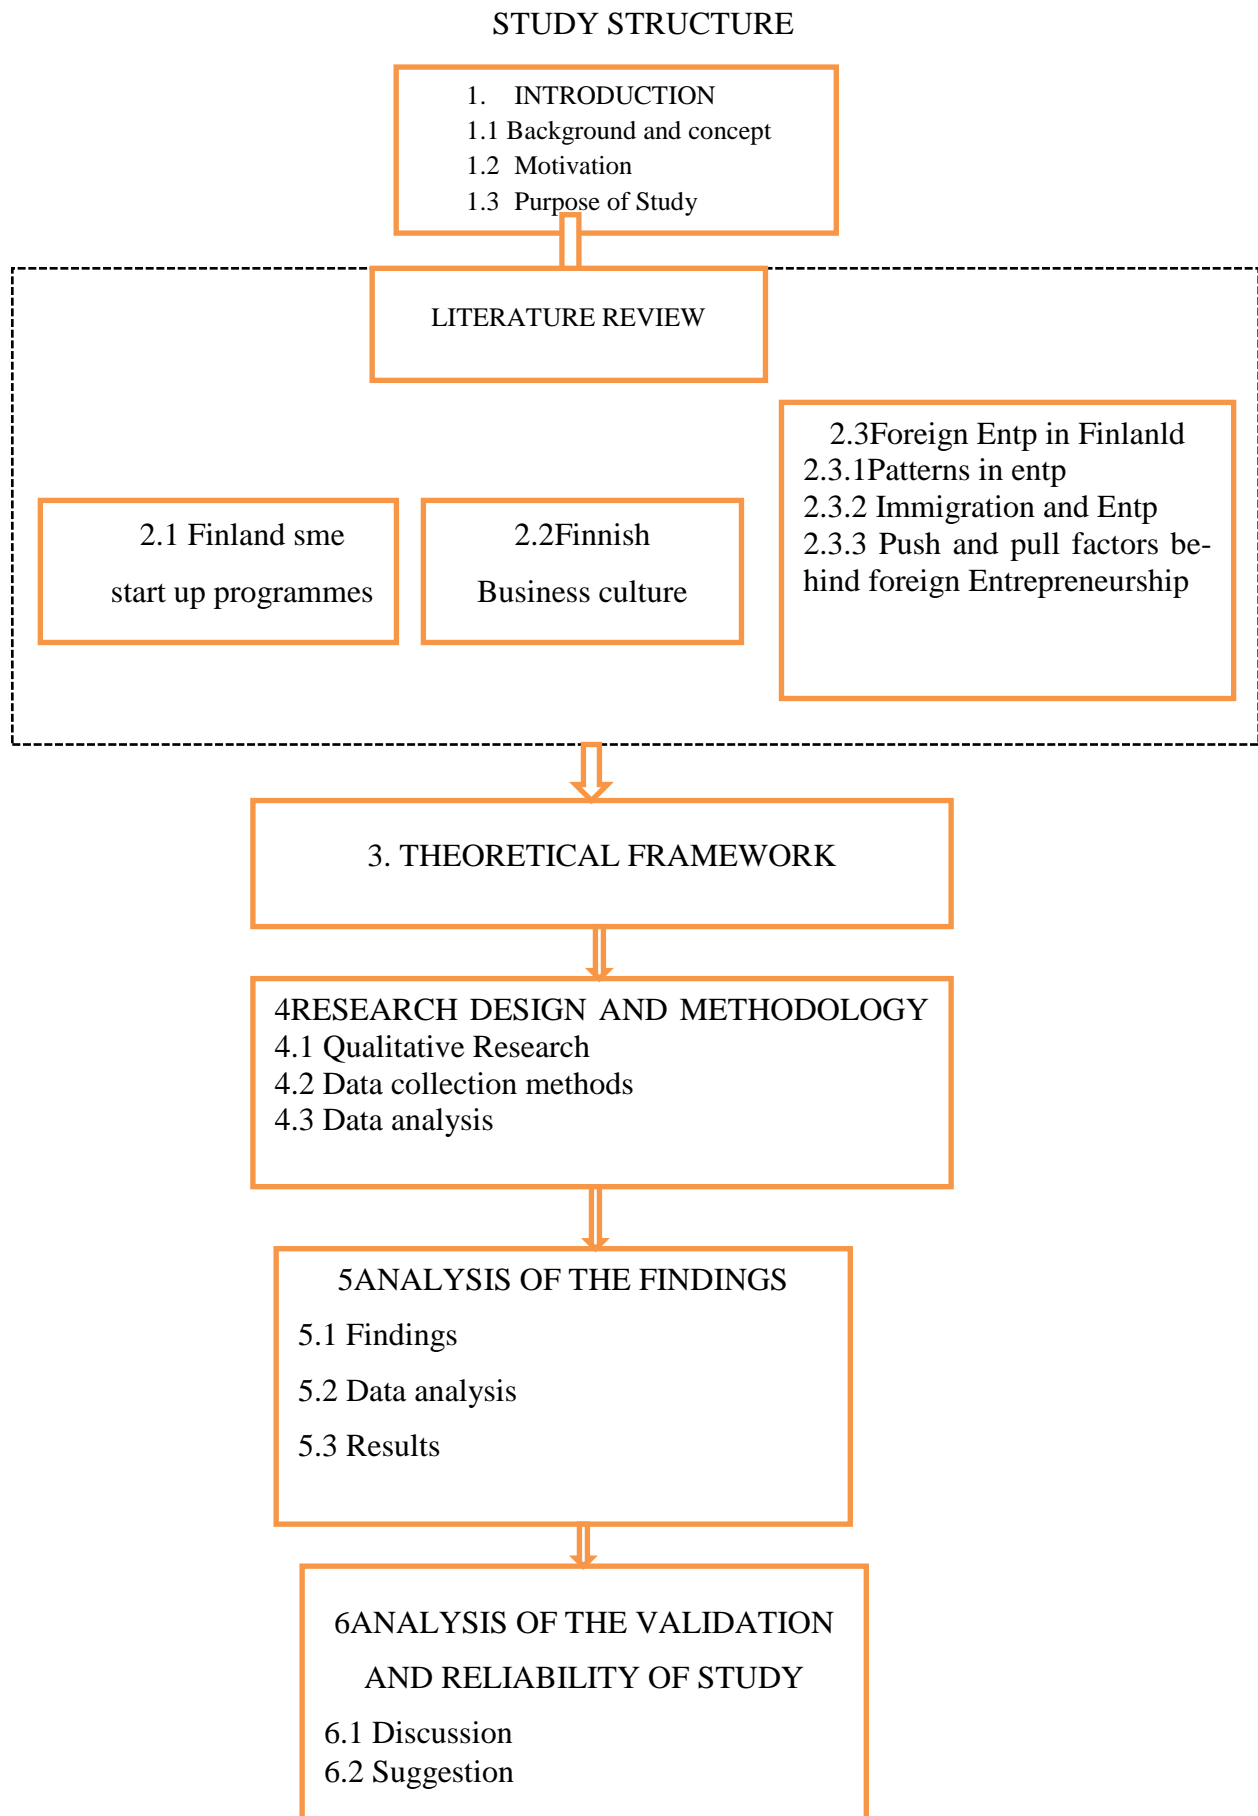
STUDY STRUCTURE

1. INTRODUCTION
1.1 Background and concept
1.2 Motivation
1.3 Purpose of Study

LITERATURE REVIEW

2.3Foreign Entp in Finlanld
2.3.1Patterns in entp
2.3.2 Immigration and Entp
2.3.3 Push and pull factors behind foreign Entrepreneurship

2.1 Finland sme start up programmes

2.2Finnish Business culture

3. THEORETICAL FRAMEWORK

4RESEARCH DESIGN AND METHODOLOGY
4.1 Qualitative Research
4.2 Data collection methods
4.3 Data analysis

5ANALYSIS OF THE FINDINGS
5.1 Findings
5.2 Data analysis
5.3 Results

6ANALYSIS OF THE VALIDATION AND RELIABILITY OF STUDY
6.1 Discussion
6.2 Suggestion